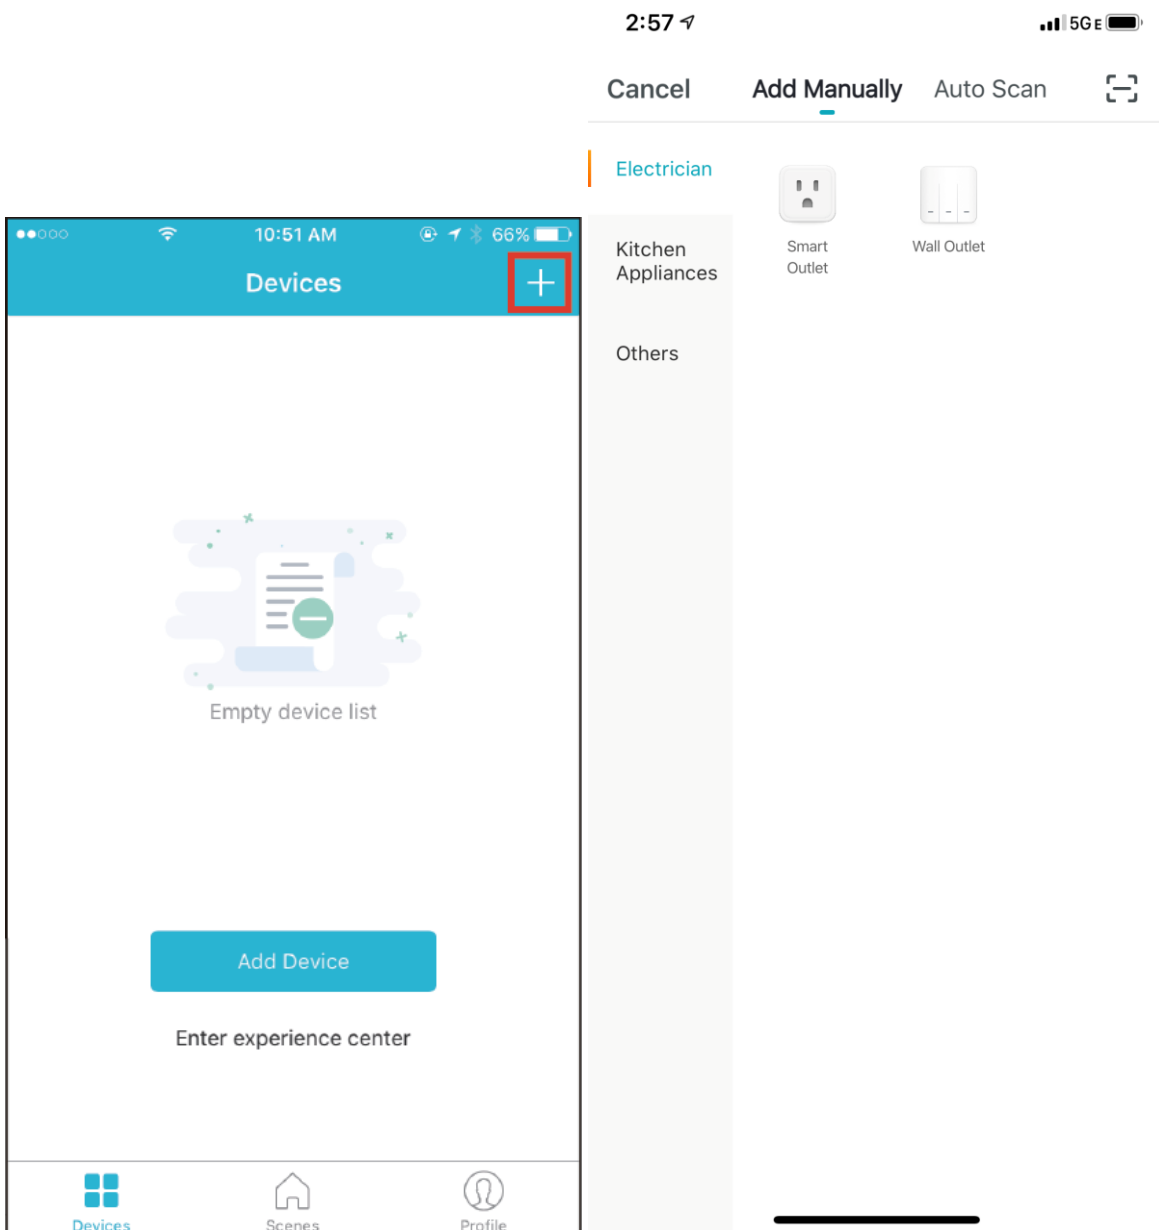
10:51 AM

66%

Devices

+

Empty device list

Add Device

Enter experience center

Devices

Scenes

Profile

2:57

5G E

Cancel

Add Manually

Auto Scan

Electrician

Kitchen Appliances

Others

Smart Outlet

Wall Outlet